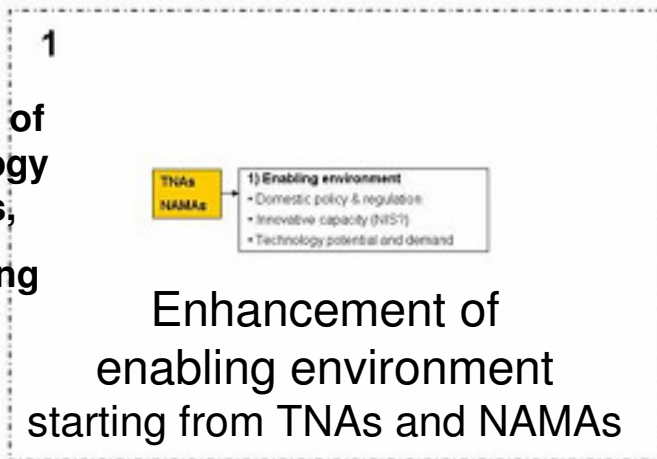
1

of
ogy
s,

ng

TNAs
NAMAs

1) Enabling environment
• Domestic policy & regulation
• Innovative capacity (NIS?)
• Technology potential and demand

Enhancement of enabling environment starting from TNAs and NAMAs